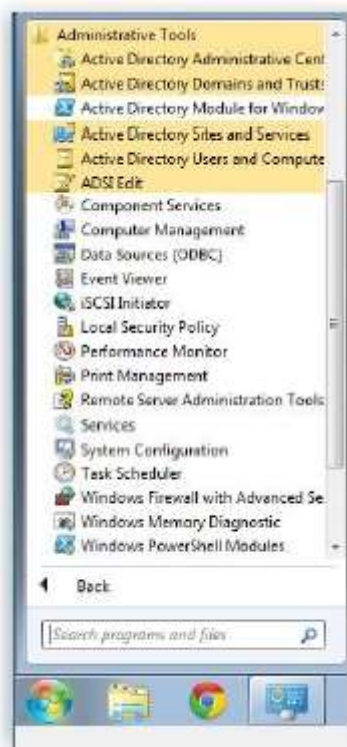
Administrative Tools
Active Directory Administrative Cent
Active Directory Domains and Trusts
Active Directory Module for Window
Active Directory Sites and Services
Active Directory Users and Compute
ADSI Edit
Component Services
Computer Management
Data Sources (ODBC)
Event Viewer
iSCSI Initiator
Local Security Policy
Performance Monitor
Print Management
Remote Server Administration Tools
Services
System Configuration
Task Scheduler
Windows Firewall with Advanced Se
Windows Memory Diagnostic
Windows PowerShell Modules

Back

Search programs and files